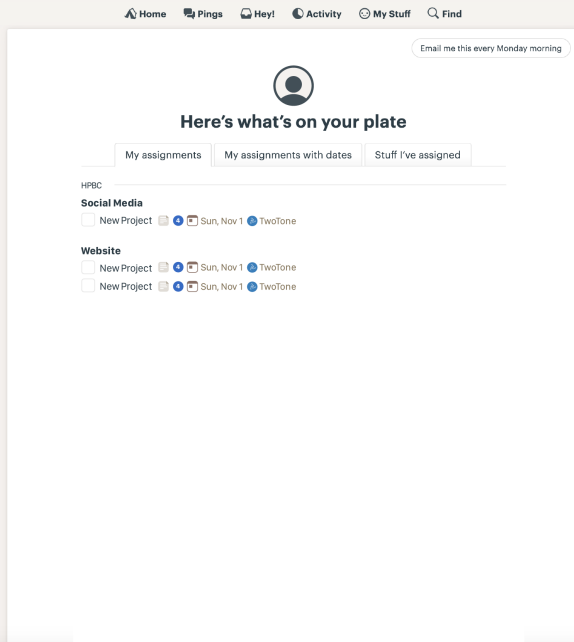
Home Pings Hey! Activity My Stuff Find

Email me this every Monday morning

Here's what's on your plate

My assignments | My assignments with dates | Stuff I've assigned

HPBC

Social Media
New Project 4 Sun, Nov 1 TwoTone

Website
New Project 4 Sun, Nov 1 TwoTone
New Project 4 Sun, Nov 1 TwoTone